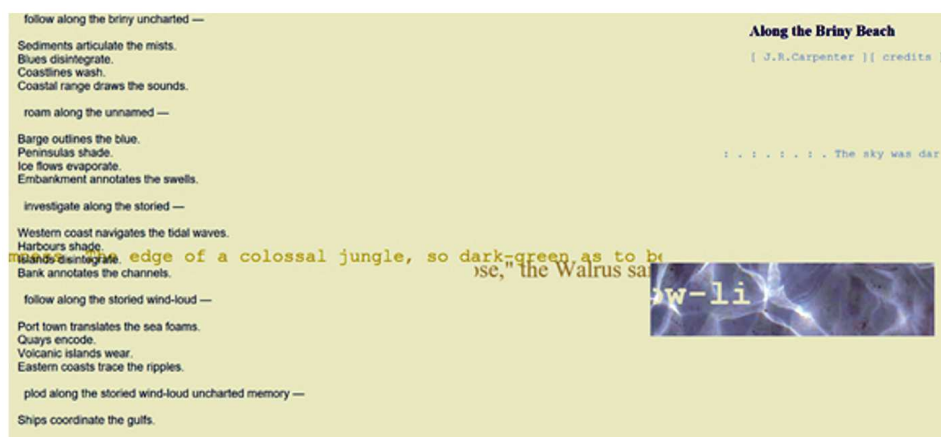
follow along the briny uncharted —

Sediments articulate the mists.
Blues disintegrate.
Coastlines wash.
Coastal range draws the sounds.

roam along the unnamed —

Barge outlines the blue.
Peninsulas shade.
Ice flows evaporate.
Embankment annotates the swells.

investigate along the storied —

Western coast navigates the tidal waves.
Harbours shade.
Islands disintegrate.
Bank annotates the channels.

follow along the storied wind-loud —

Port town translates the sea foams.
Quays encode.
Volcanic islands wear.
Eastern coasts trace the ripples.

plod along the storied wind-loud uncharted memory —

Ships coordinate the gulfs.

Along the Briny Beach

[ J.R.Carpenter ][ credits

: . : . : . : . The sky was dar

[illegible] edge of a colossal jungle, so dark-green as to b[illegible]

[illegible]se," the Walrus sa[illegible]

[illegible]w-li